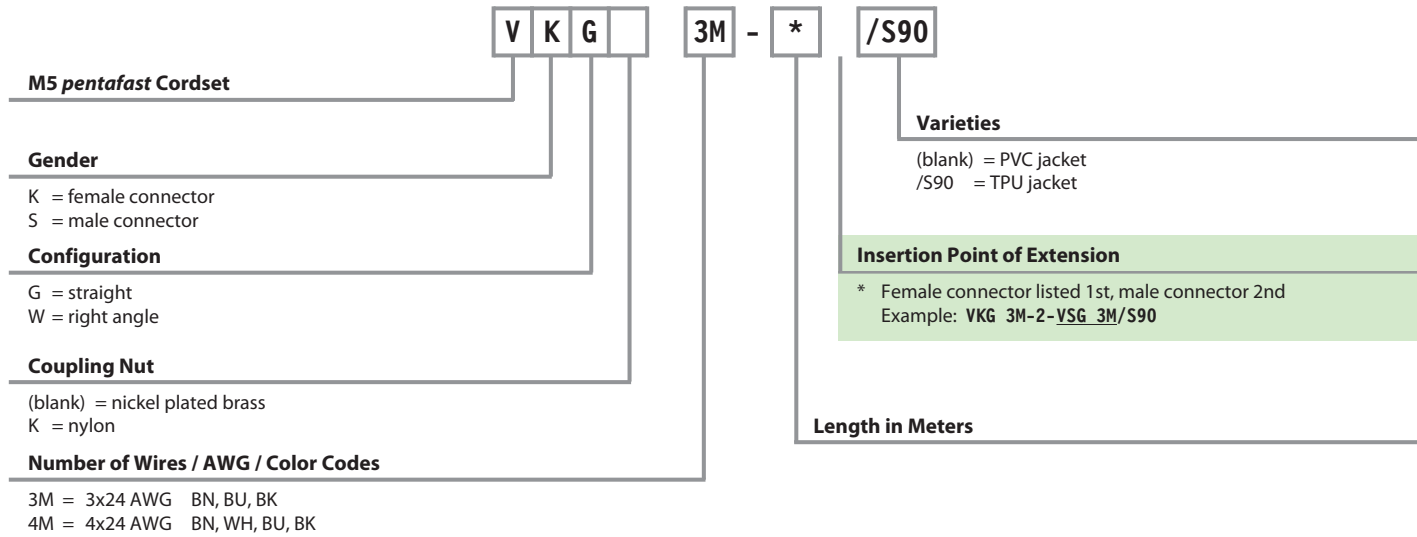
V K G 3M - * /S90

M5 *pentafast* Cordset

Gender

K = female connector
S = male connector

Configuration

G = straight
W = right angle

Coupling Nut

(blank) = nickel plated brass
K = nylon

Number of Wires / AWG / Color Codes

3M = 3x24 AWG BN, BU, BK
4M = 4x24 AWG BN, WH, BU, BK

Varieties

(blank) = PVC jacket
/S90 = TPU jacket

Insertion Point of Extension

* Female connector listed 1st, male connector 2nd
Example: VKG 3M-2-VSG 3M/S90

Length in Meters